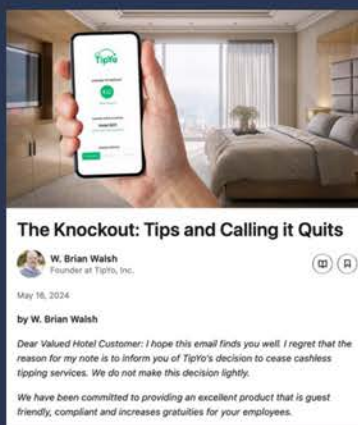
TipYo

The Knockout: Tips and Calling it Quits

W. Brian Walsh
Founder at TipYo, Inc.

May 16, 2024

by W. Brian Walsh

Dear Valued Hotel Customer: I hope this email finds you well. I regret that the reason for my note is to inform you of TipYo's decision to cease cashless tipping services. We do not make this decision lightly.

We have been committed to providing an excellent product that is guest friendly, compliant and increases gratuities for your employees.